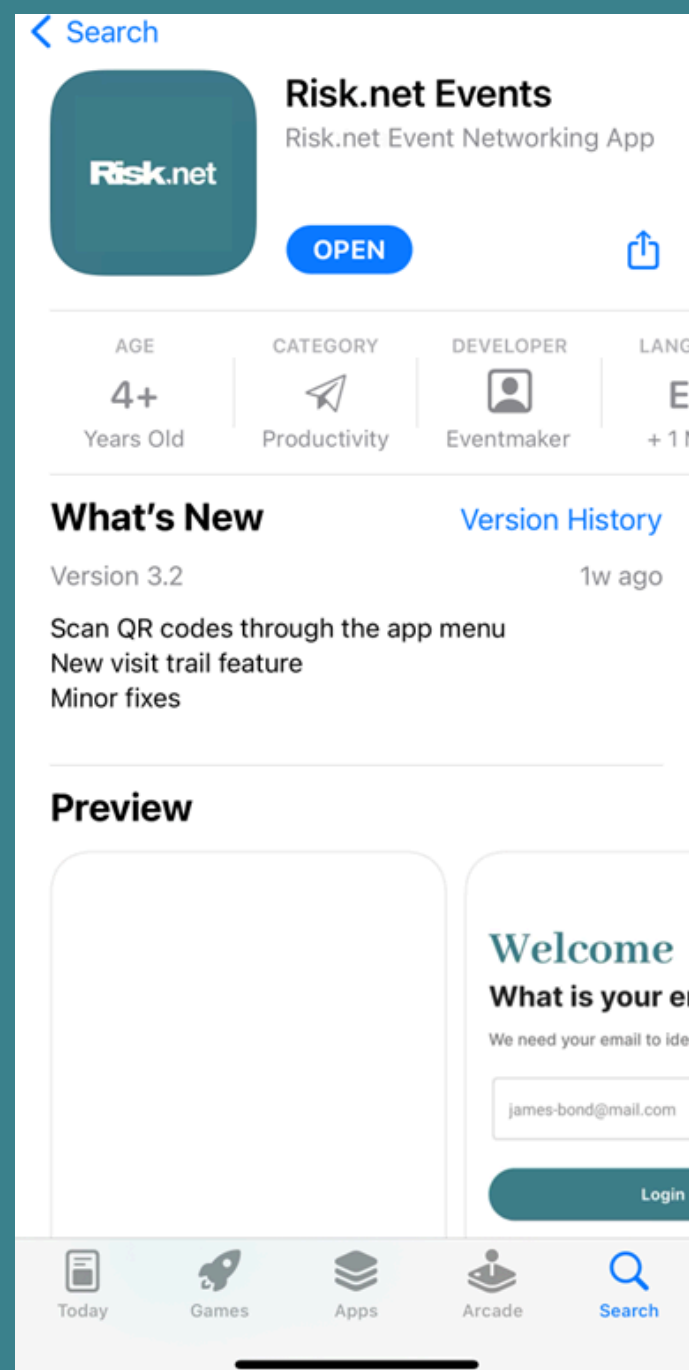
< Search

Risk.net

Risk.net Events
Risk.net Event Networking App

OPEN

AGE
4+
Years Old

CATEGORY
Productivity

DEVELOPER
Eventmaker

LANG
E
+ 1 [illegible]

What's New
Version History

Version 3.2
1w ago

Scan QR codes through the app menu
New visit trail feature
Minor fixes

Preview

Welcome
What is your e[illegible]
We need your email to ide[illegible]

james-bond@mail.com

Login

Today
Games
Apps
Arcade
Search